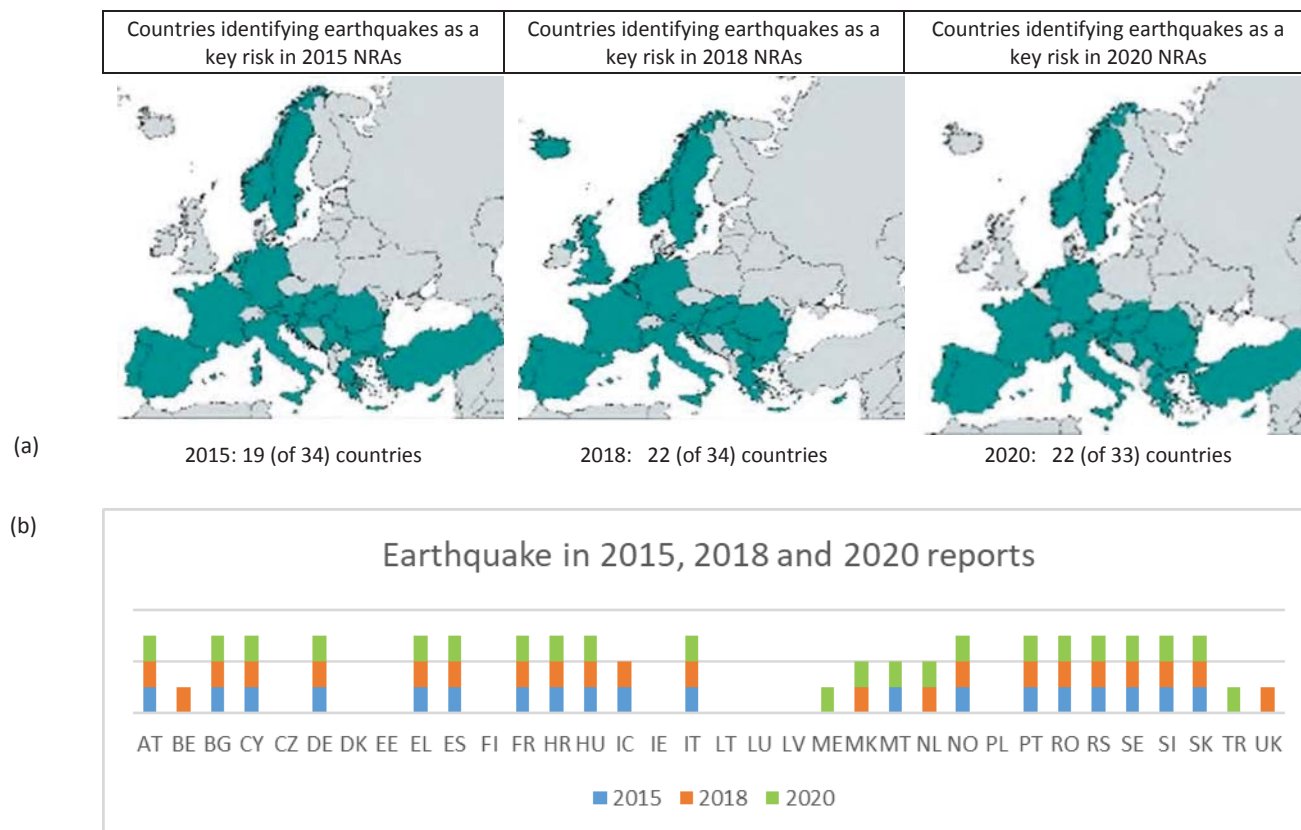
| Countries identifying earthquakes as a key risk in 2015 NRAs | Countries identifying earthquakes as a key risk in 2018 NRAs | Countries identifying earthquakes as a key risk in 2020 NRAs |
|---|---|---|

(a)

2015: 19 (of 34) countries

2018: 22 (of 34) countries

2020: 22 (of 33) countries

(b)

Earthquake in 2015, 2018 and 2020 reports

AT BE BG CY CZ DE DK EE EL ES FI FR HR HU IC IE IT LT LU LV ME MK MT NL NO PL PT RO RS SE SI SK TR UK

2015 2018 2020